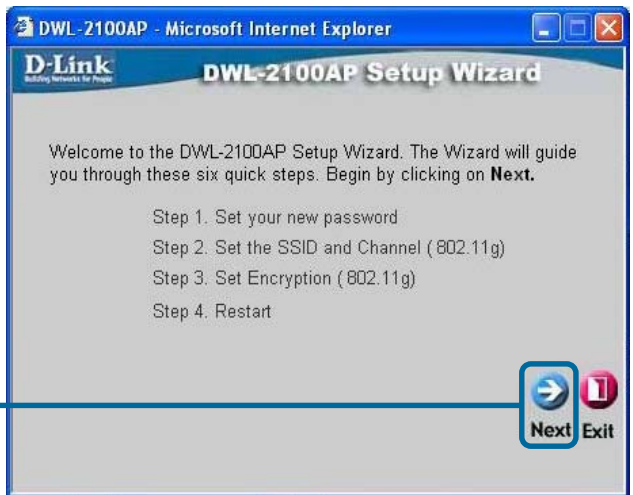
DWL-2100AP - Microsoft Internet Explorer

D-Link
Building Networks for People

DWL-2100AP Setup Wizard

Welcome to the DWL-2100AP Setup Wizard. The Wizard will guide you through these six quick steps. Begin by clicking on **Next.**

Step 1. Set your new password

Step 2. Set the SSID and Channel ( 802.11g)

Step 3. Set Encryption ( 802.11g)

Step 4. Restart

Next Exit